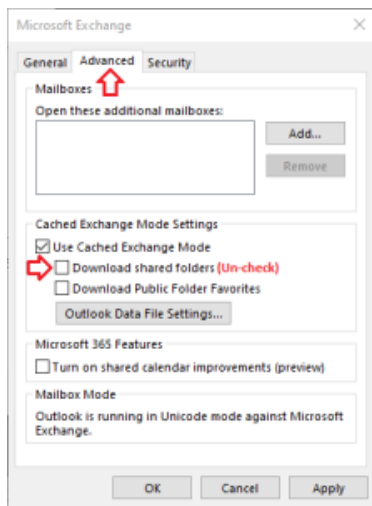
Microsoft Exchange

General Advanced Security

Mailboxes
Open these additional mailboxes:
Add...
Remove

Cached Exchange Mode Settings
Use Cached Exchange Mode
Download shared folders (Un-check)
Download Public Folder Favorites
Outlook Data File Settings...

Microsoft 365 Features
Turn on shared calendar improvements (preview)

Mailbox Mode
Outlook is running in Unicode mode against Microsoft Exchange.

OK Cancel Apply